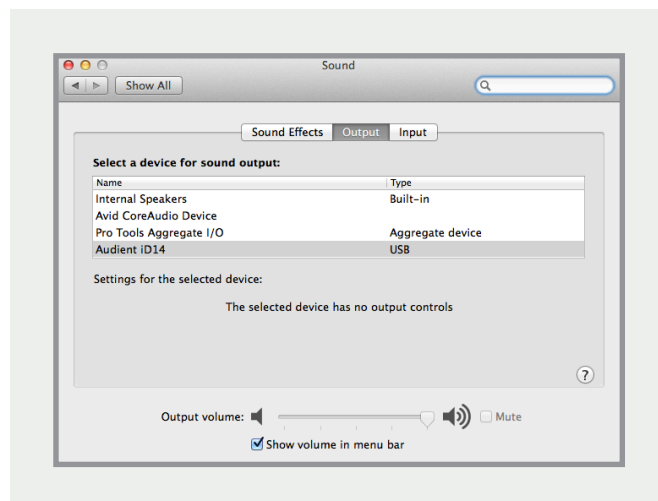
Sound

Show All

Sound Effects Output Input

Select a device for sound output:

| Name | Type |
|---|---|
| Internal Speakers | Built-in |
| Avid CoreAudio Device | |
| Pro Tools Aggregate I/O | Aggregate device |
| Audient iD14 | USB |

Settings for the selected device:

The selected device has no output controls

?

Output volume: Mute

Show volume in menu bar